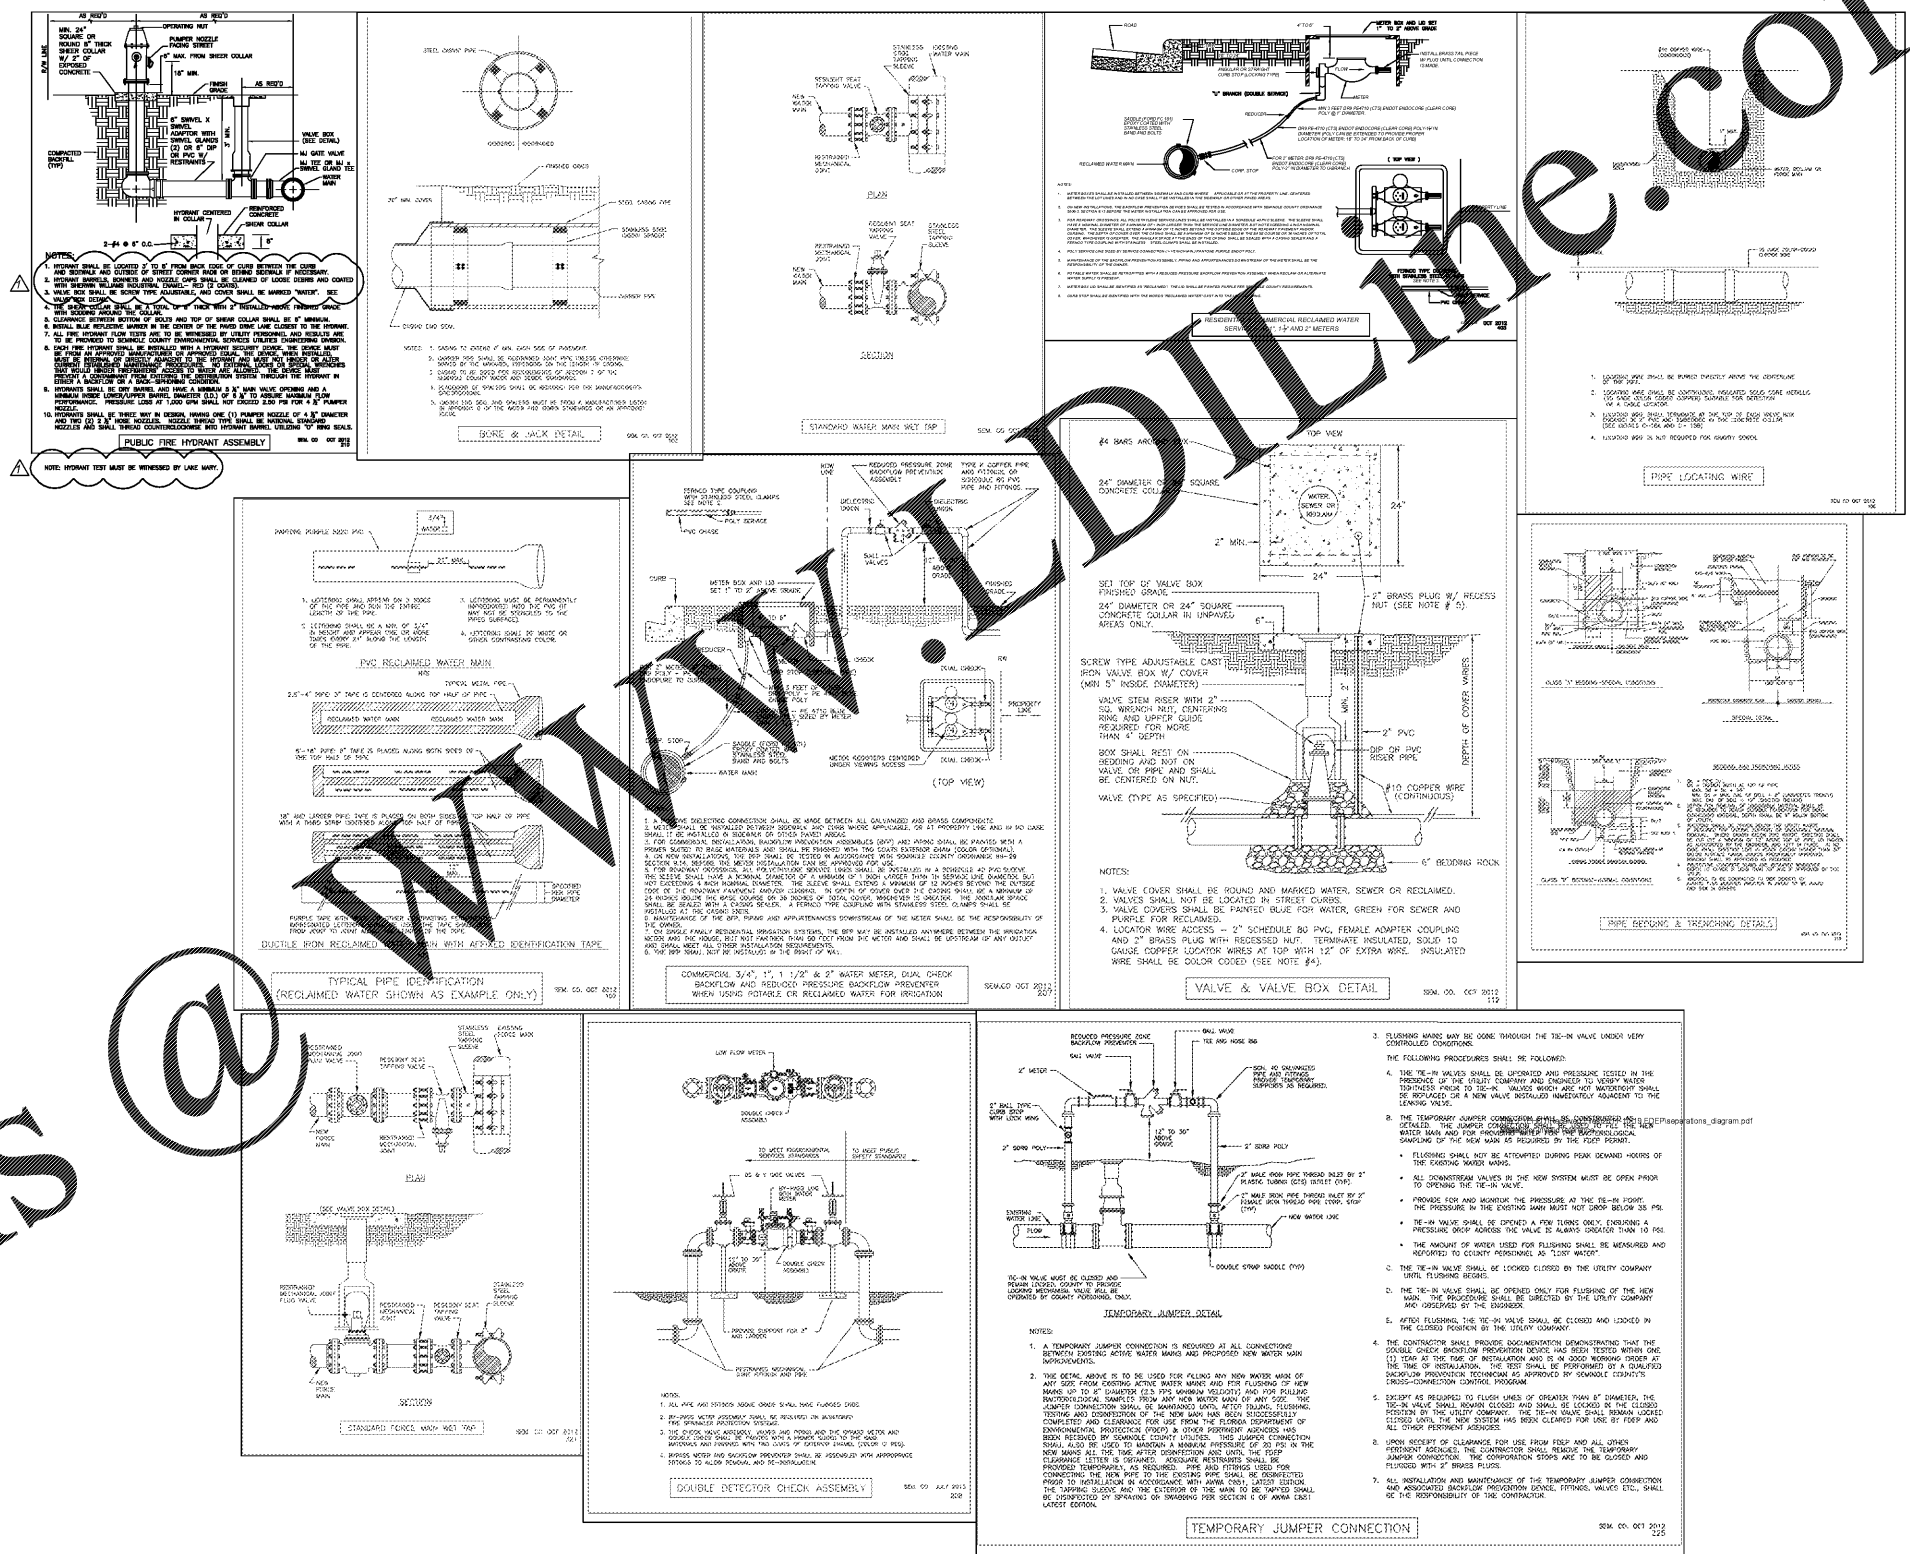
AS REQ'D
AS REQ'D
OPERATING NUT
MIN. 24" SQUARE OR ROUND 6" THICK SHEAR COLLAR W/ 2" OF EXPOSED CONCRETE
PUMPER NOZZLE FACING STREET
6" MAX. FROM SHEAR COLLAR
18" MIN.
FINISH GRADE
AS REQ'D
6" SWIVEL X SWIVEL ADAPTOR WITH SWIVEL GLANDS (2) OR 6" DIP OR PVC W/ RESTRAINTS
VALVE BOX (SEE DETAIL)
MJ GATE VALVE
MJ TEE OR MJ x SWIVEL GLAND TEE
WATER MAIN
COMPACTED BACKFILL (TYP)
HYDRANT CENTERED IN COLLAR
REINFORCED CONCRETE
SHEAR COLLAR
NOTES:
1. HYDRANT SHALL BE LOCATED 3' TO 6' FROM BACK EDGE OF CURB BETWEEN THE CURB AND SIDEWALK AND OUTSIDE OF STREET CORNER RADII OR BEHIND SIDEWALK IF NECESSARY.
2. HYDRANT BARRELS, BONNETS AND NOZZLE CAPS SHALL BE CLEANED OF LOOSE DEBRIS AND COATED WITH SHERWIN WILLIAMS INDUSTRIAL ENAMEL- RED (2 COATS).
3. VALVE BOX SHALL BE SCREW TYPE ADJUSTABLE, AND COVER SHALL BE MARKED "WATER". SEE VALVE BOX DETAIL.
4. THE SHEAR COLLAR SHALL BE A TOTAL OF 6" THICK WITH 2" INSTALLED ABOVE FINISHED GRADE WITH SODDING AROUND THE COLLAR.
5. CLEARANCE BETWEEN BOTTOM OF BOLTS AND TOP OF SHEAR COLLAR SHALL BE 6" MINIMUM.
6. INSTALL BLUE REFLECTIVE MARKER IN THE CENTER OF THE PAVED DRIVE LANE CLOSEST TO THE HYDRANT.
7. ALL FIRE HYDRANT FLOW TESTS ARE TO BE WITNESSED BY UTILITY PERSONNEL AND RESULTS ARE TO BE PROVIDED TO SEMINOLE COUNTY ENVIRONMENTAL SERVICES UTILITIES ENGINEERING DIVISION.
10. HYDRANTS SHALL BE THREE WAY IN DESIGN, HAVING ONE (1) PUMPER NOZZLE OF 4 ½" DIAMETER AND TWO (2) 2 ½" HOSE NOZZLES. NOZZLE THREAD TYPE SHALL BE NATIONAL STANDARD NOZZLES AND SHALL THREAD COUNTERCLOCKWISE INTO HYDRANT BARREL UTILIZING "O" RING SEALS.
PUBLIC FIRE HYDRANT ASSEMBLY
SEM. CO. OCT 2012
NOTE: HYDRANT TEST MUST BE WITNESSED BY LAKE MARY.
BORE & JACK DETAIL
STANDARD WATER MAIN WET TAP
PLAN
SECTION
RESIDENTIAL/COMMERCIAL RECLAIMED WATER SERVICE 1", 1½" AND 2" METERS
METER BOX AND LID SET 1" TO 2" ABOVE GRADE
RECLAIMED WATER MAIN
CORP. STOP
(TOP VIEW)
PIPE LOCATING WIRE
TOP VIEW
#4 BARS AROUND BOX
24" DIAMETER OR 24" SQUARE CONCRETE COLLAR
WATER, SEWER OR RECLAIM
24"
2" MIN.
SET TOP OF VALVE BOX FINISHED GRADE
24" DIAMETER OR 24" SQUARE CONCRETE COLLAR IN UNPAVED AREAS ONLY.
2" BRASS PLUG W/ RECESS NUT (SEE NOTE #5)
6"
SCREW TYPE ADJUSTABLE CAST IRON VALVE BOX W/ COVER (MIN 5" INSIDE DIAMETER)
VALVE STEM RISER WITH 2" SQ. WRENCH NUT, CENTERING RING AND UPPER GUIDE REQUIRED FOR MORE THAN 4' DEPTH
BOX SHALL REST ON BEDDING AND NOT ON VALVE OR PIPE AND SHALL BE CENTERED ON NUT.
2" PVC
DIP OR PVC RISER PIPE
DEPTH OF COVER VARIES
#10 COPPER WIRE (CONTINUOUS)
VALVE (TYPE AS SPECIFIED)
6" BEDDING ROCK
NOTES:
1. VALVE COVER SHALL BE ROUND AND MARKED WATER, SEWER OR RECLAIMED.
2. VALVES SHALL NOT BE LOCATED IN STREET CURBS.
3. VALVE COVERS SHALL BE PAINTED BLUE FOR WATER, GREEN FOR SEWER AND PURPLE FOR RECLAIMED.
4. LOCATOR WIRE ACCESS – 2" SCHEDULE 80 PVC, FEMALE ADAPTER COUPLING AND 2" BRASS PLUG WITH RECESSED NUT. TERMINATE INSULATED, SOLID 10 GAUGE COPPER LOCATOR WIRES AT TOP WITH 12" OF EXTRA WIRE. INSULATED WIRE SHALL BE COLOR CODED (SEE NOTE #4).
VALVE & VALVE BOX DETAIL
SEM. CO. OCT 2012
PIPE BEDDING & TRENCHING DETAILS
PVC RECLAIMED WATER MAIN
RECLAIMED WATER MAIN
DUCTILE IRON RECLAIMED WATER MAIN WITH AFFIXED IDENTIFICATION TAPE
TYPICAL PIPE IDENTIFICATION (RECLAIMED WATER SHOWN AS EXAMPLE ONLY)
SEM. CO. OCT 2012
REDUCED PRESSURE ZONE BACKFLOW PREVENTER ASSEMBLY
TYPE K COPPER PIPE AND FITTINGS, OR SCHEDULE 80 PVC PIPE AND FITTINGS
DIELECTRIC UNION
METER BOX AND LID SET 1" TO 2" ABOVE GRADE
CURB
FINISHED GRADE
WATER MAIN
(TOP VIEW)
COMMERCIAL 3/4", 1", 1 1/2" & 2" WATER METER, DUAL CHECK BACKFLOW AND REDUCED PRESSURE BACKFLOW PREVENTER WHEN USING POTABLE OR RECLAIMED WATER FOR IRRIGATION
SEM. CO. OCT 2012
PLAN
SECTION
STANDARD FORCE MAIN WET TAP
LOW FLOW METER
DOUBLE DETECTOR CHECK ASSEMBLY
SEM. CO. JULY 2013
REDUCED PRESSURE ZONE BACKFLOW PREVENTER
BALL VALVE
TEE AND HOSE BIB
2" METER
2" BALL TYPE CURB STOP WITH LOCK WING
12" TO 30" ABOVE GRADE
2" SDR9 POLY
EXISTING WATER LINE
FLOW
NEW WATER LINE
DOUBLE STRAP SADDLE (TYP)
TEMPORARY JUMPER DETAIL
NOTES:
THE FOLLOWING PROCEDURES SHALL BE FOLLOWED:
TEMPORARY JUMPER CONNECTION
SEM. CO. OCT 2012
EPseparations_diagram.pdf
www.LDILine.com